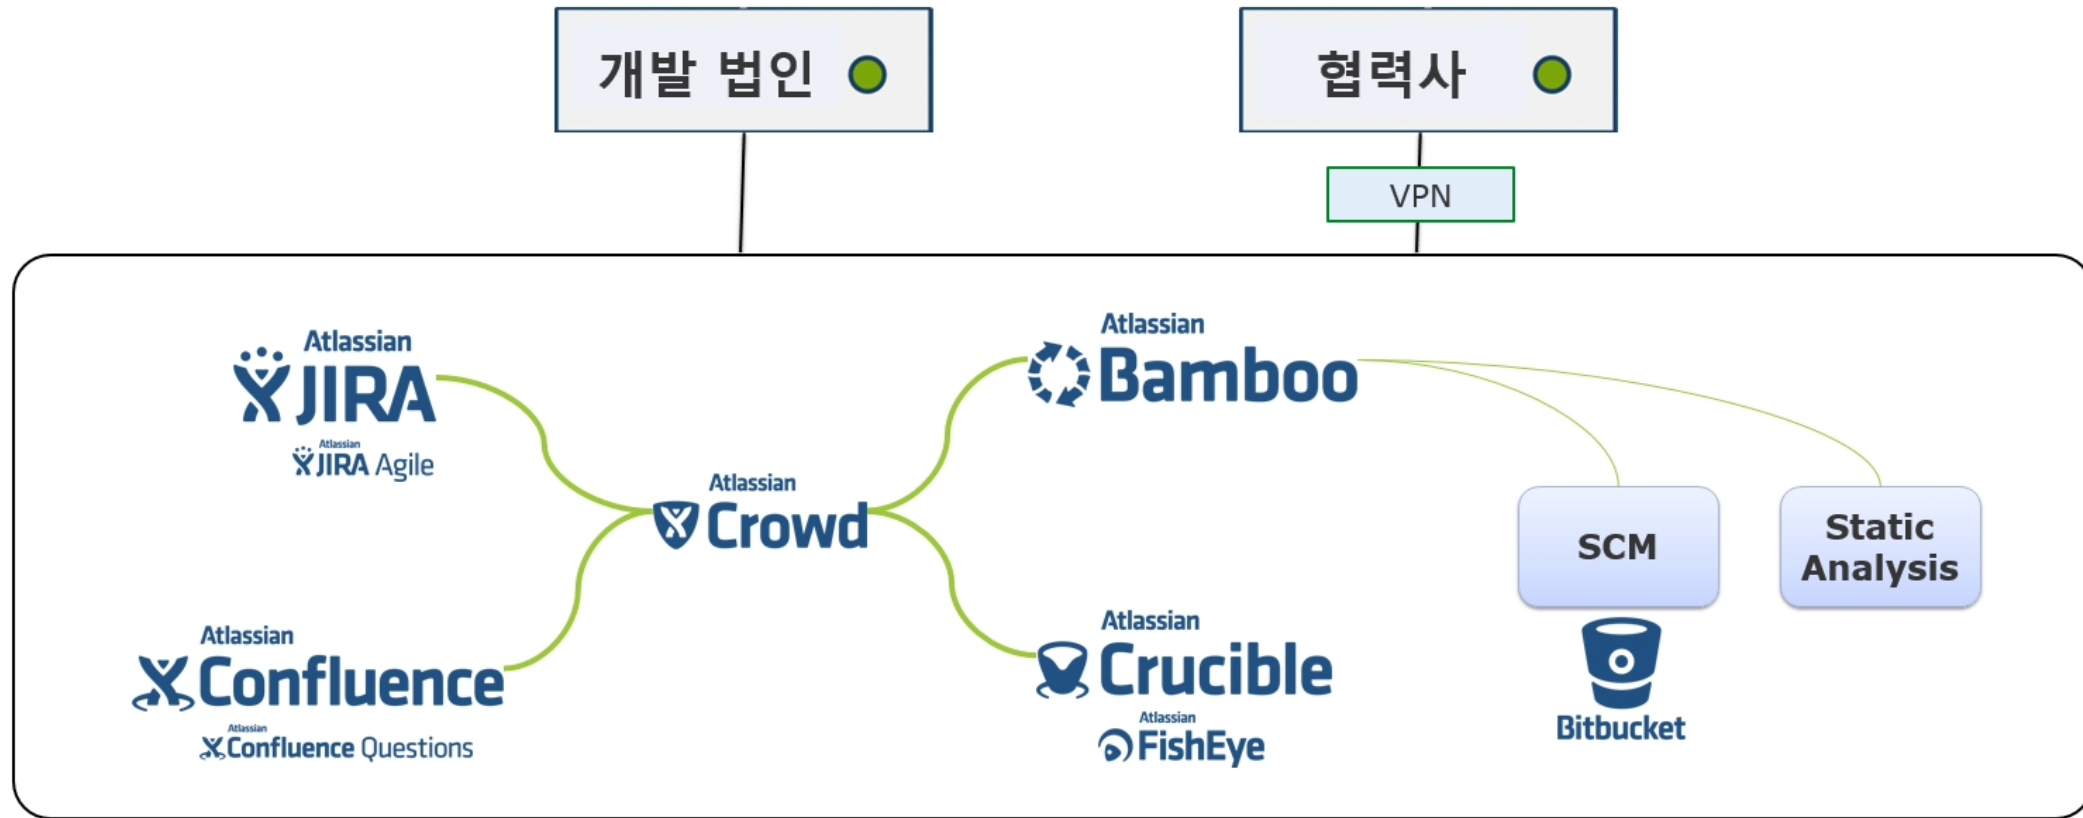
개발 법인

협력사

VPN

Atlassian JIRA

Atlassian JIRA Agile

Atlassian Crowd

Atlassian Confluence

Atlassian Confluence Questions

Atlassian Bamboo

Atlassian Crucible

Atlassian FishEye

SCM

Static Analysis

Bitbucket